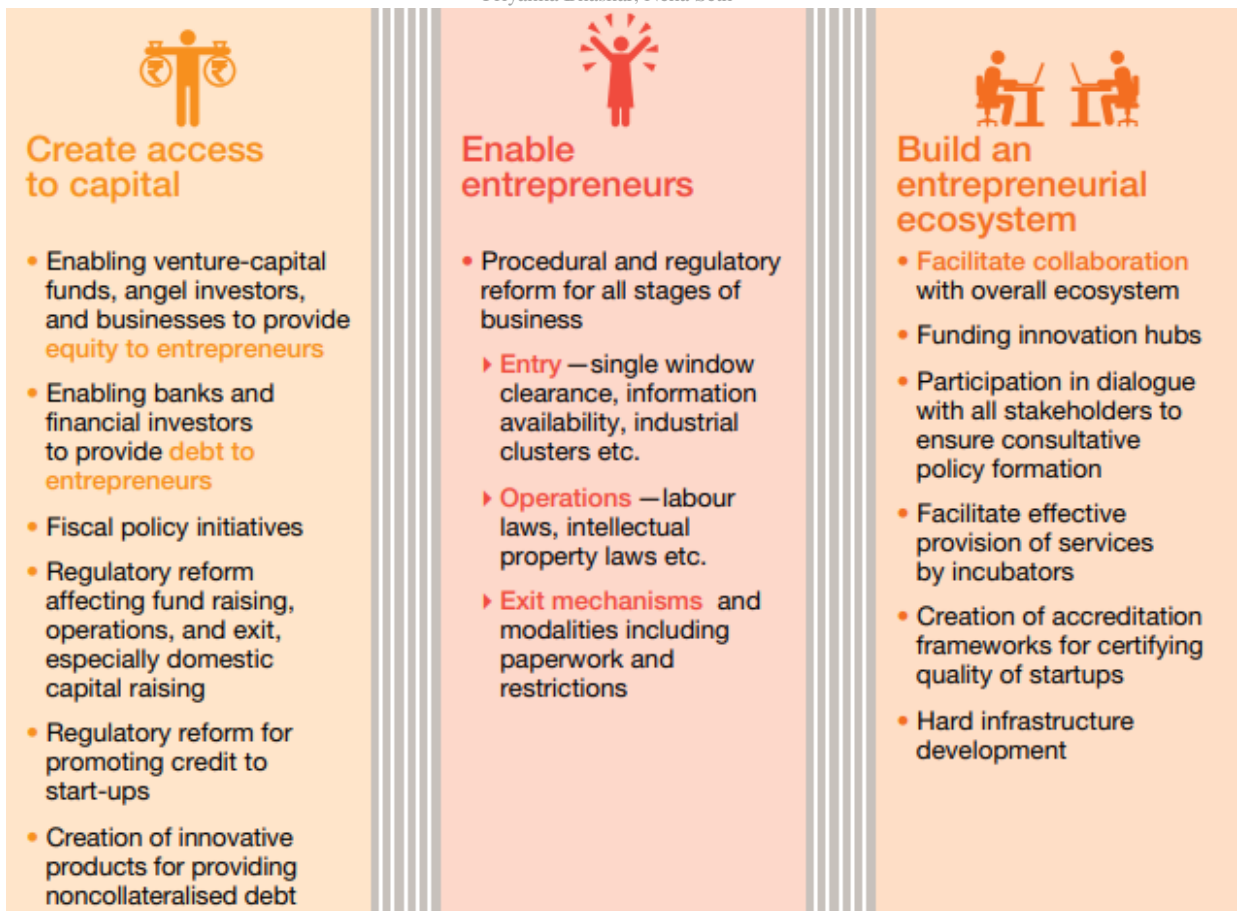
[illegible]

Create access to capital

• Enabling venture-capital funds, angel investors, and businesses to provide equity to entrepreneurs

• Enabling banks and financial investors to provide debt to entrepreneurs

• Fiscal policy initiatives

• Regulatory reform affecting fund raising, operations, and exit, especially domestic capital raising

• Regulatory reform for promoting credit to start-ups

• Creation of innovative products for providing noncollateralised debt

Enable entrepreneurs

• Procedural and regulatory reform for all stages of business

▸ Entry —single window clearance, information availability, industrial clusters etc.

▸ Operations —labour laws, intellectual property laws etc.

▸ Exit mechanisms and modalities including paperwork and restrictions

Build an entrepreneurial ecosystem

• Facilitate collaboration with overall ecosystem

• Funding innovation hubs

• Participation in dialogue with all stakeholders to ensure consultative policy formation

• Facilitate effective provision of services by incubators

• Creation of accreditation frameworks for certifying quality of startups

• Hard infrastructure development